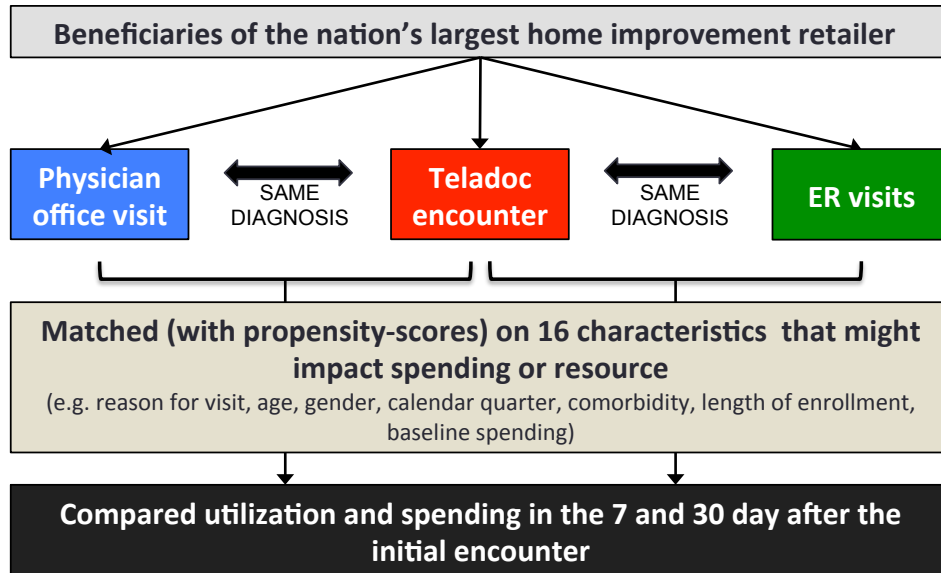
Beneficiaries of the nation's largest home improvement retailer

Physician office visit

SAME DIAGNOSIS

Teladoc encounter

SAME DIAGNOSIS

ER visits

Matched (with propensity-scores) on 16 characteristics that might impact spending or resource

(e.g. reason for visit, age, gender, calendar quarter, comorbidity, length of enrollment, baseline spending)

Compared utilization and spending in the 7 and 30 day after the initial encounter